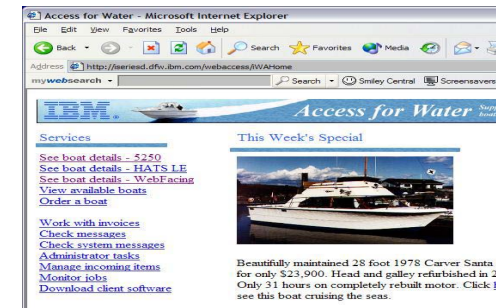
Access for Water - Microsoft Internet Explorer

File Edit View Favorites Tools Help

Back Search Favorites Media

Address http://seriesd.dfw.ibm.com/webaccess/iWAHome

mywebsearch Search Smiley Central Screensavers

IBM. Access for Water Sup boat

Services

See boat details - 5250
See boat details - HATS LE
See boat details - WebFacing
View available boats
Order a boat

Work with invoices
Check messages
Check system messages
Administrator tasks
Manage incoming items
Monitor jobs
Download client software

This Week's Special

Beautifully maintained 28 foot 1978 Carver Santa for only $23,900. Head and galley refurbished in 2 Only 31 hours on completely rebuilt motor. Click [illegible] see this boat cruising the seas.